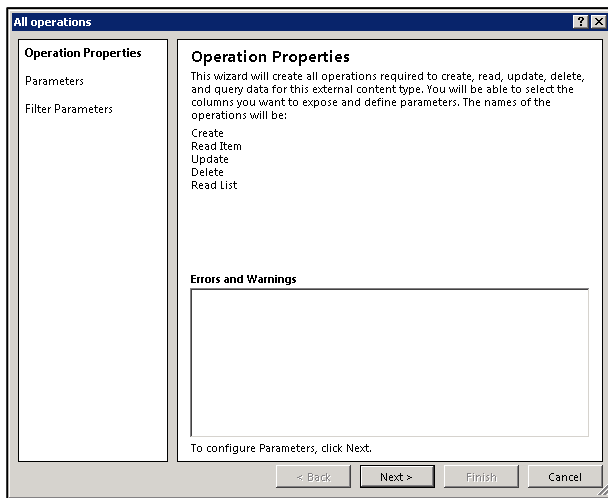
All operations

?

Operation Properties

Parameters

Filter Parameters

Operation Properties

This wizard will create all operations required to create, read, update, delete, and query data for this external content type. You will be able to select the columns you want to expose and define parameters. The names of the operations will be:

Create
Read Item
Update
Delete
Read List

Errors and Warnings

To configure Parameters, click Next.

< Back

Next >

Finish

Cancel